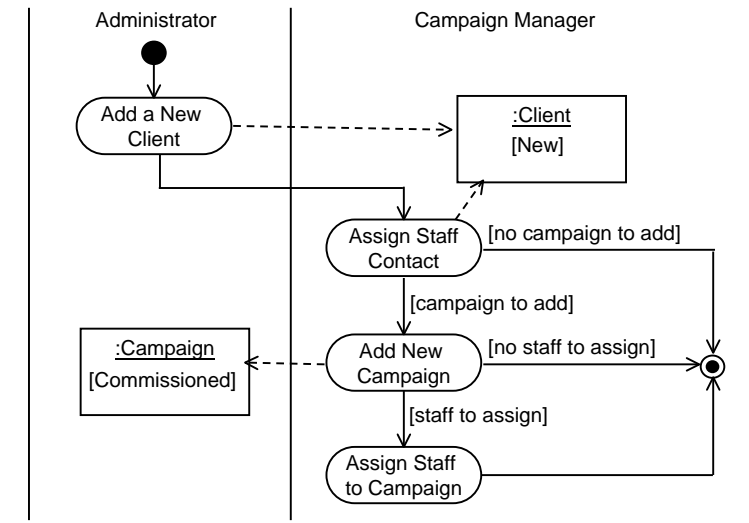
Administrator

Campaign Manager

Add a New Client

:Client
[New]

Assign Staff Contact

[no campaign to add]

[campaign to add]

:Campaign
[Commissioned]

Add New Campaign

[no staff to assign]

[staff to assign]

Assign Staff to Campaign